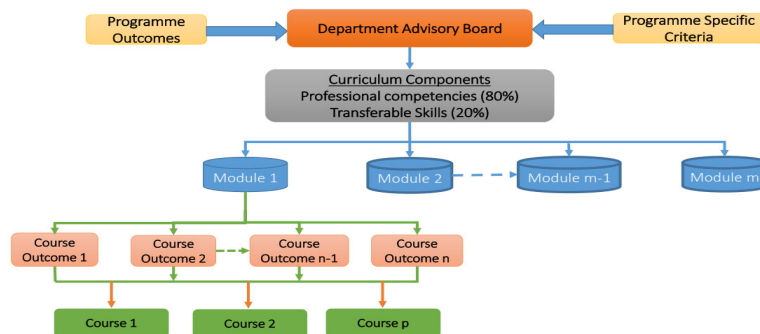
Programme Outcomes

Department Advisory Board

Programme Specific Criteria

Curriculum Components
Professional competencies (80%)
Transferable Skills (20%)

Module 1

Module 2

Module m-1

Module m

Course Outcome 1

Course Outcome 2

Course Outcome n-1

Course Outcome n

Course 1

Course 2

Course p